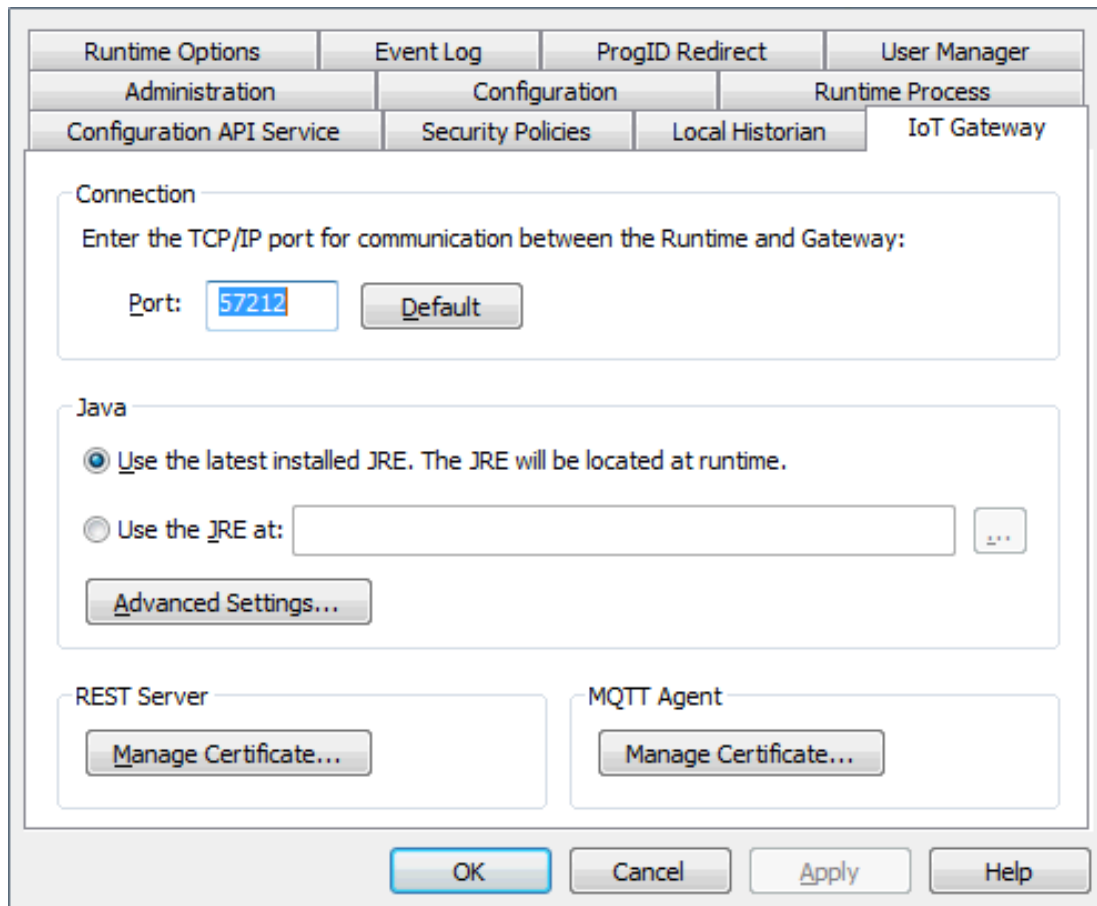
Runtime Options
Event Log
ProgID Redirect
User Manager
Administration
Configuration
Runtime Process
Configuration API Service
Security Policies
Local Historian
IoT Gateway

Connection

Enter the TCP/IP port for communication between the Runtime and Gateway:

Port: 57212 Default

Java

Use the latest installed JRE. The JRE will be located at runtime.

Use the JRE at: ...

Advanced Settings...

REST Server

Manage Certificate...

MQTT Agent

Manage Certificate...

OK Cancel Apply Help